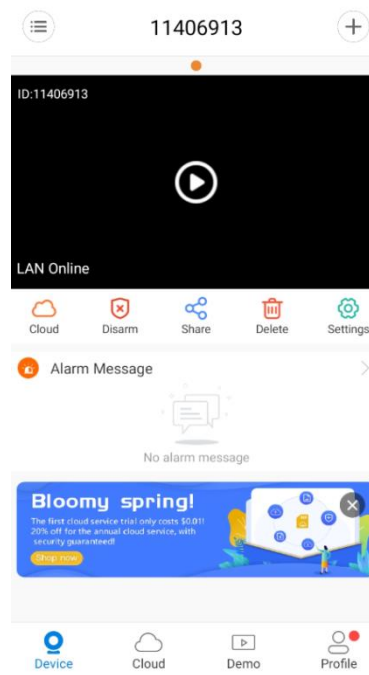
11406913

ID:11406913

LAN Online

Cloud
Disarm
Share
Delete
Settings

Alarm Message

No alarm message

Bloomy spring!
The first cloud service trial only costs $0.01!
20% off for the annual cloud service, with security guaranteed!
Shop now

Device
Cloud
Demo
Profile